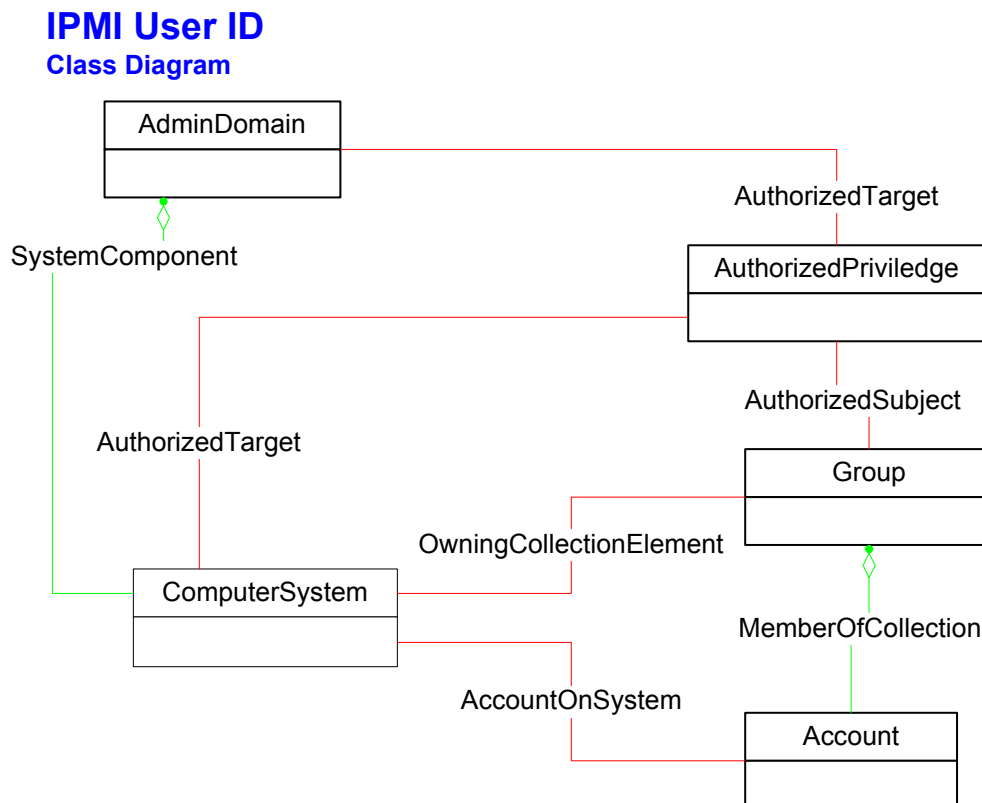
IPMI User ID
Class Diagram

AdminDomain

AuthorizedTarget

SystemComponent

AuthorizedPriviledge

AuthorizedSubject

AuthorizedTarget

Group

OwningCollectionElement

ComputerSystem

MemberOfCollection

AccountOnSystem

Account